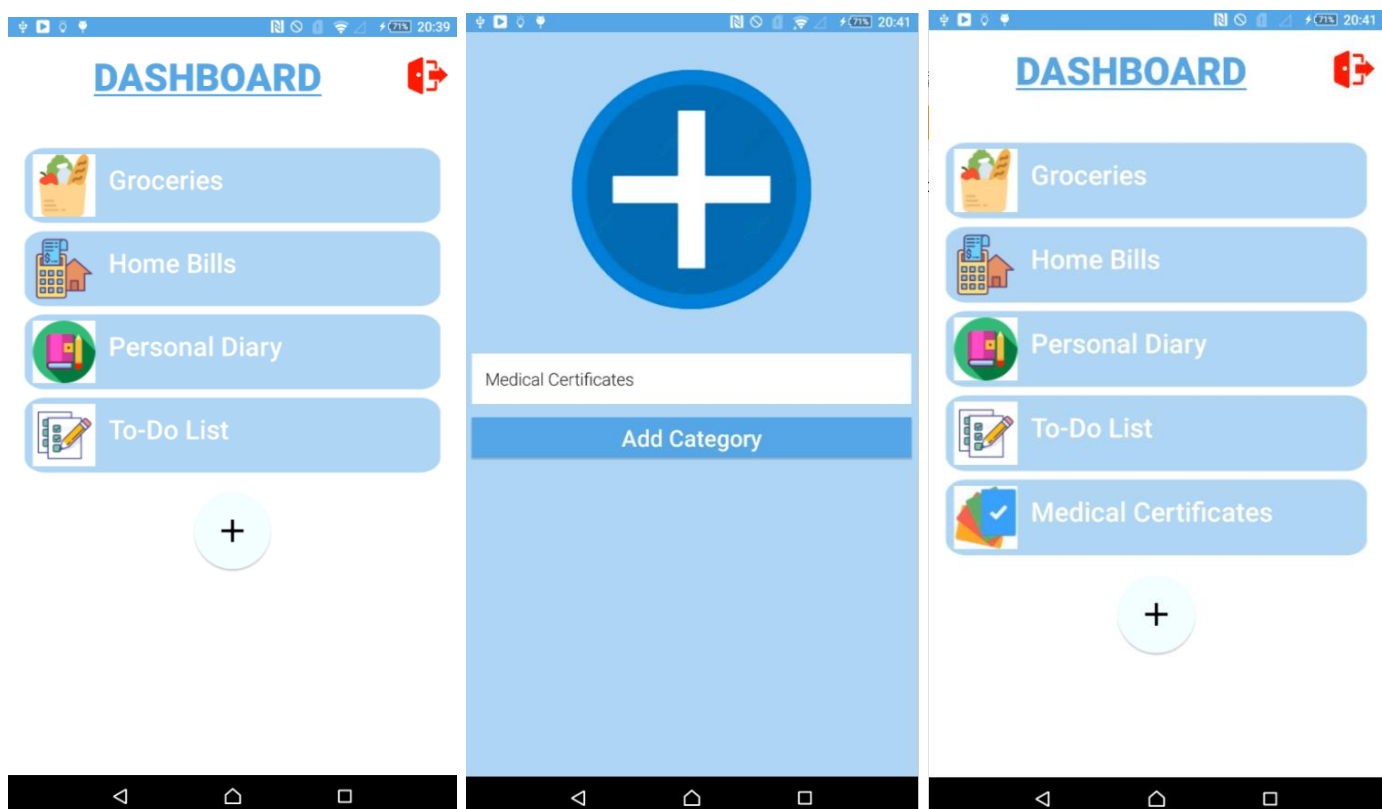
71% 20:39

DASHBOARD

Groceries

Home Bills

Personal Diary

To-Do List

+

71% 20:41

Medical Certificates

Add Category

71% 20:41

DASHBOARD

Groceries

Home Bills

Personal Diary

To-Do List

Medical Certificates

+